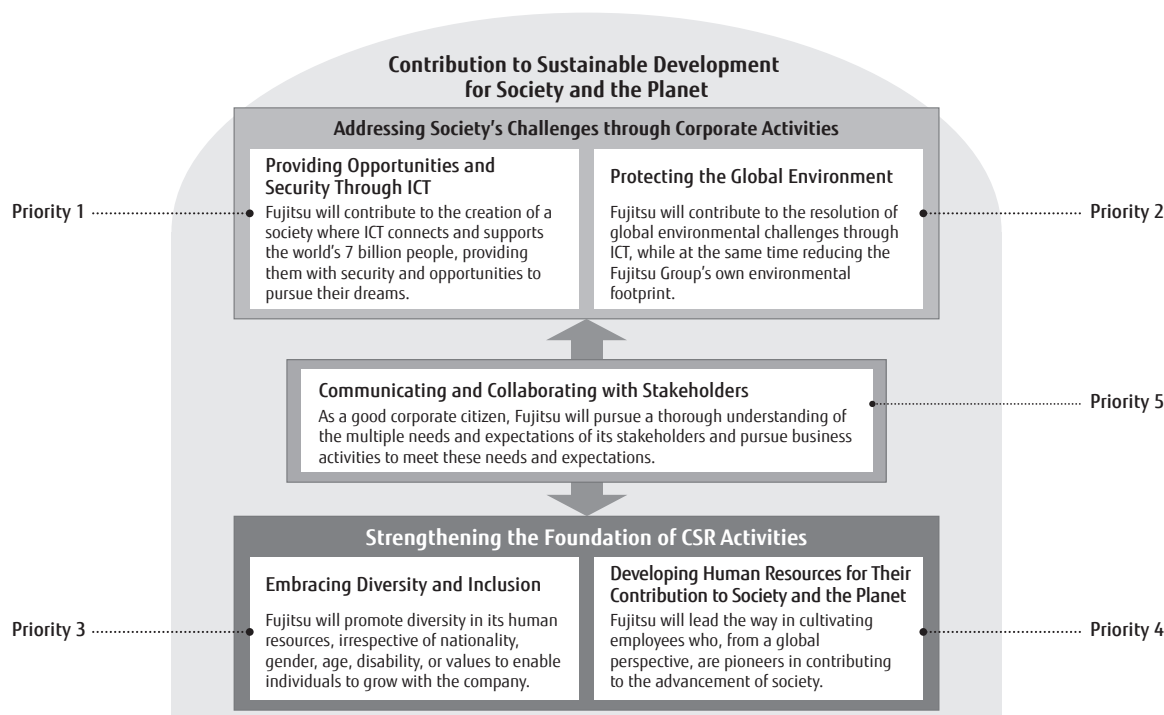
Contribution to Sustainable Development for Society and the Planet

Addressing Society's Challenges through Corporate Activities

Priority 1

Providing Opportunities and Security Through ICT

Fujitsu will contribute to the creation of a society where ICT connects and supports the world's 7 billion people, providing them with security and opportunities to pursue their dreams.

Protecting the Global Environment

Fujitsu will contribute to the resolution of global environmental challenges through ICT, while at the same time reducing the Fujitsu Group's own environmental footprint.

Priority 2

Communicating and Collaborating with Stakeholders

As a good corporate citizen, Fujitsu will pursue a thorough understanding of the multiple needs and expectations of its stakeholders and pursue business activities to meet these needs and expectations.

Priority 5

Strengthening the Foundation of CSR Activities

Priority 3

Embracing Diversity and Inclusion

Fujitsu will promote diversity in its human resources, irrespective of nationality, gender, age, disability, or values to enable individuals to grow with the company.

Developing Human Resources for Their Contribution to Society and the Planet

Fujitsu will lead the way in cultivating employees who, from a global perspective, are pioneers in contributing to the advancement of society.

Priority 4